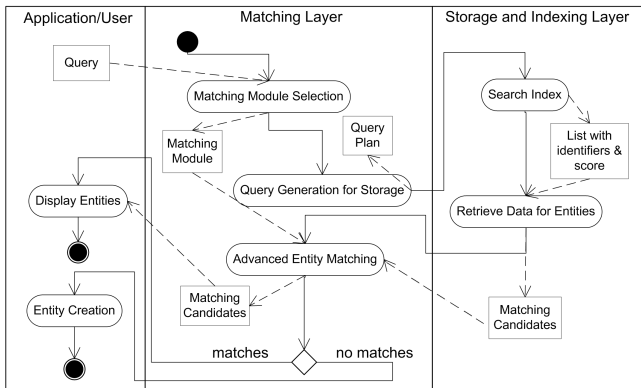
Application/User

Query

Display Entities

Entity Creation

Matching Layer

Matching Module Selection

Matching Module

Query Plan

Query Generation for Storage

Advanced Entity Matching

Matching Candidates

matches

no matches

Storage and Indexing Layer

Search Index

List with identifiers & score

Retrieve Data for Entities

Matching Candidates